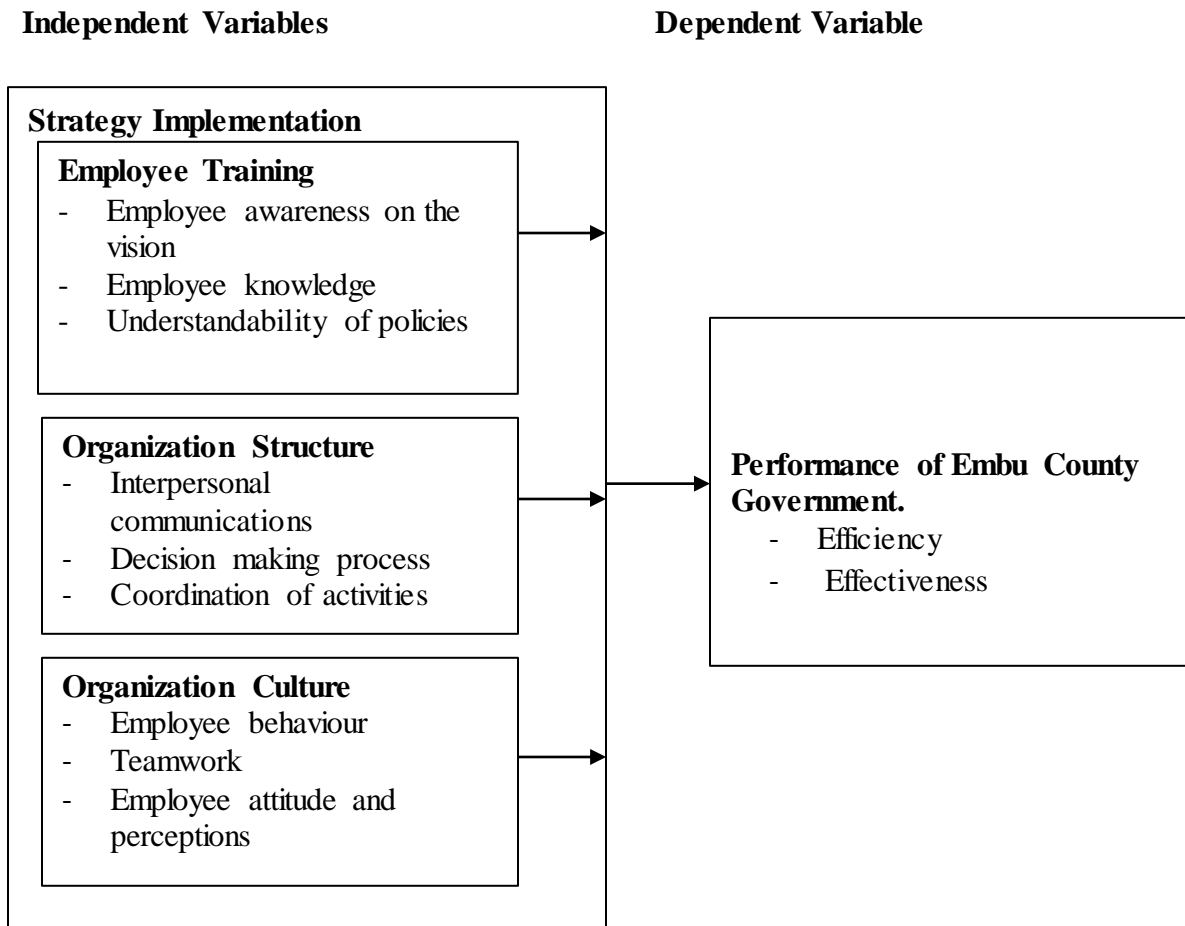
Independent Variables

Dependent Variable

Strategy Implementation

Employee Training
- Employee awareness on the vision
- Employee knowledge
- Understandability of policies

Organization Structure
- Interpersonal communications
- Decision making process
- Coordination of activities

Organization Culture
- Employee behaviour
- Teamwork
- Employee attitude and perceptions

Performance of Embu County Government.
- Efficiency
- Effectiveness